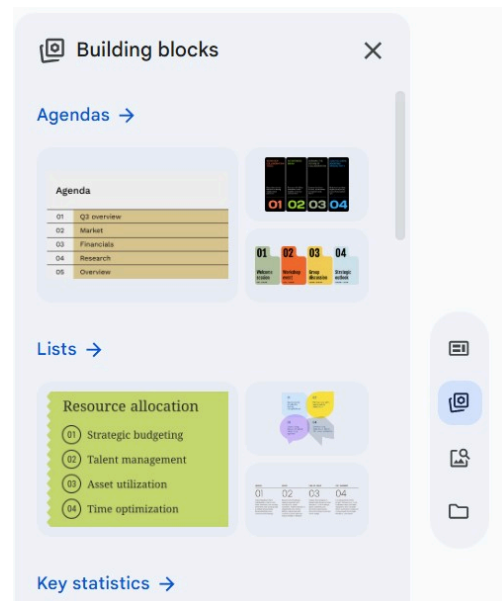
Building blocks

Agendas →

Agenda

| 01 | Q3 overview |
|---|---|
| 02 | Market |
| 03 | Financials |
| 04 | Research |
| 05 | Overview |

01 02 03 04

01 Welcome session
02 Workshop event
03 Group discussion
04 Strategic outlook

Lists →

Resource allocation

01 Strategic budgeting
02 Talent management
03 Asset utilization
04 Time optimization

01 02 03 04

Key statistics →